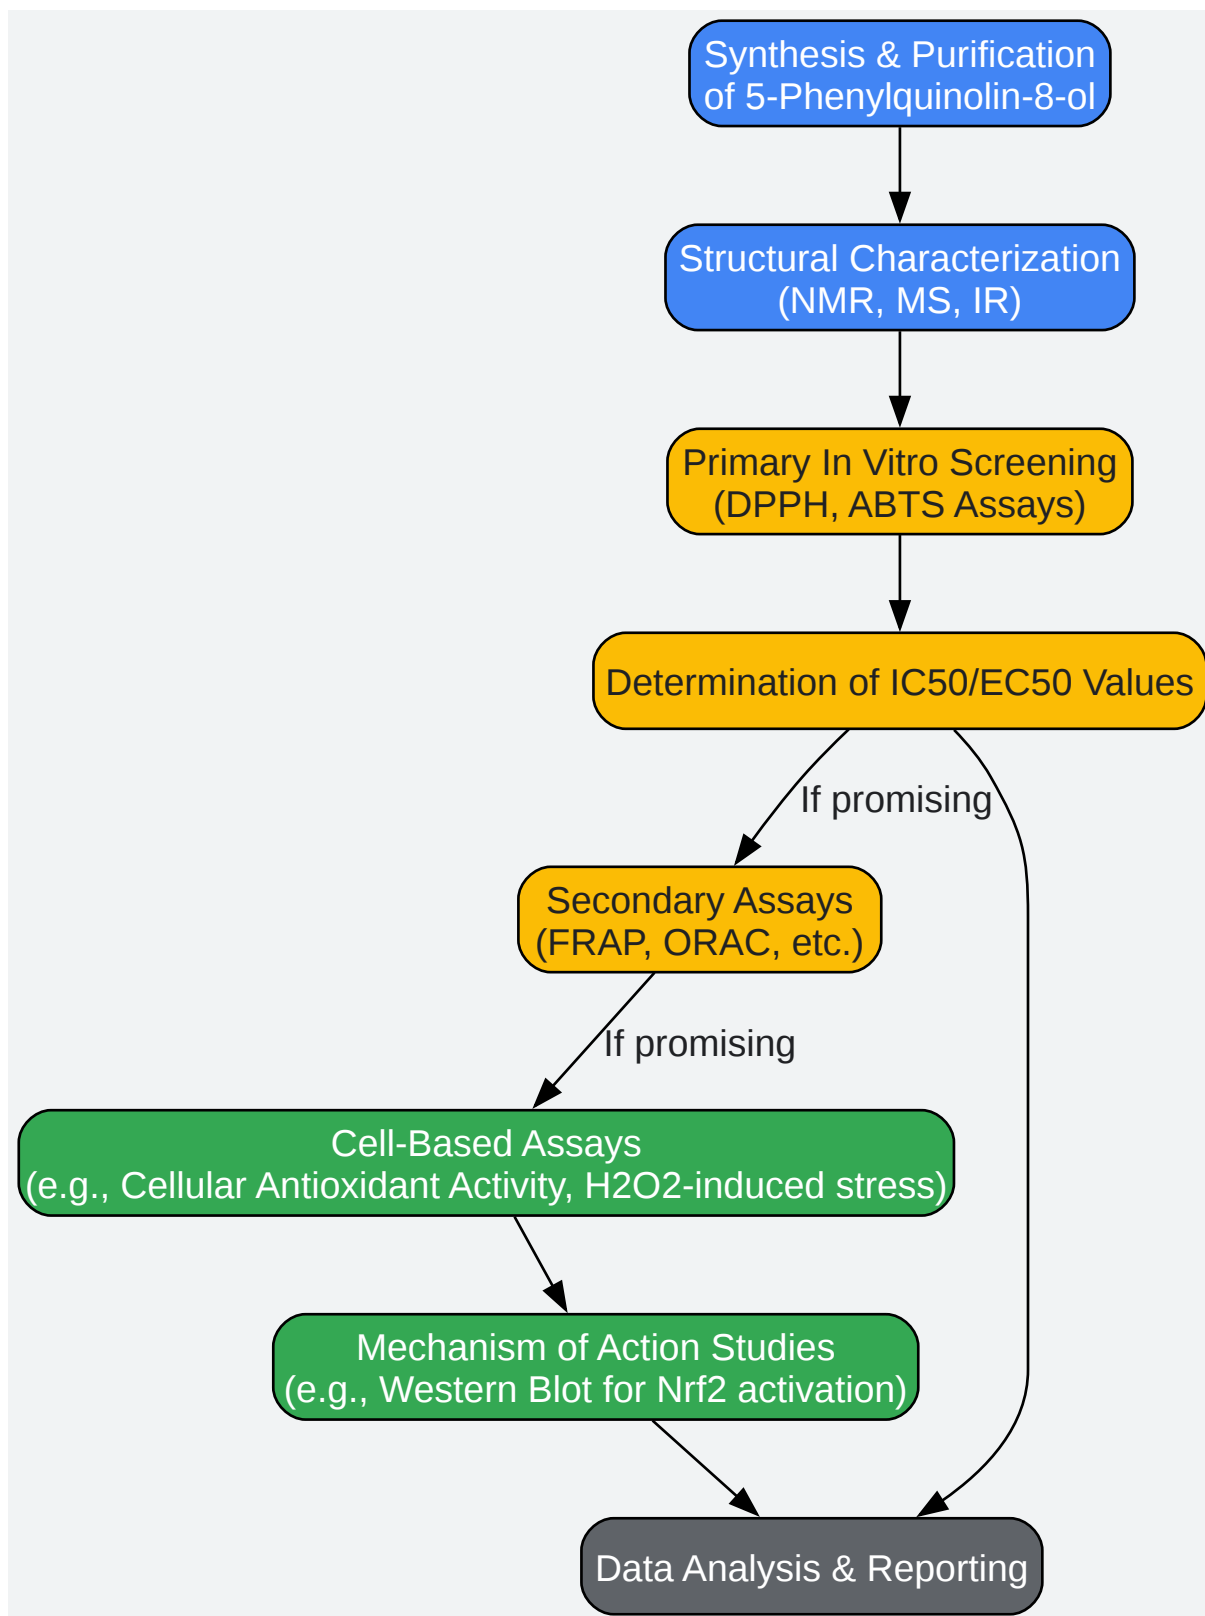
Synthesis & Purification of 5-Phenylquinolin-8-ol

Structural Characterization (NMR, MS, IR)

Primary In Vitro Screening (DPPH, ABTS Assays)

Determination of IC50/EC50 Values

If promising

Secondary Assays (FRAP, ORAC, etc.)

If promising

Cell-Based Assays (e.g., Cellular Antioxidant Activity, H2O2-induced stress)

Mechanism of Action Studies (e.g., Western Blot for Nrf2 activation)

Data Analysis & Reporting